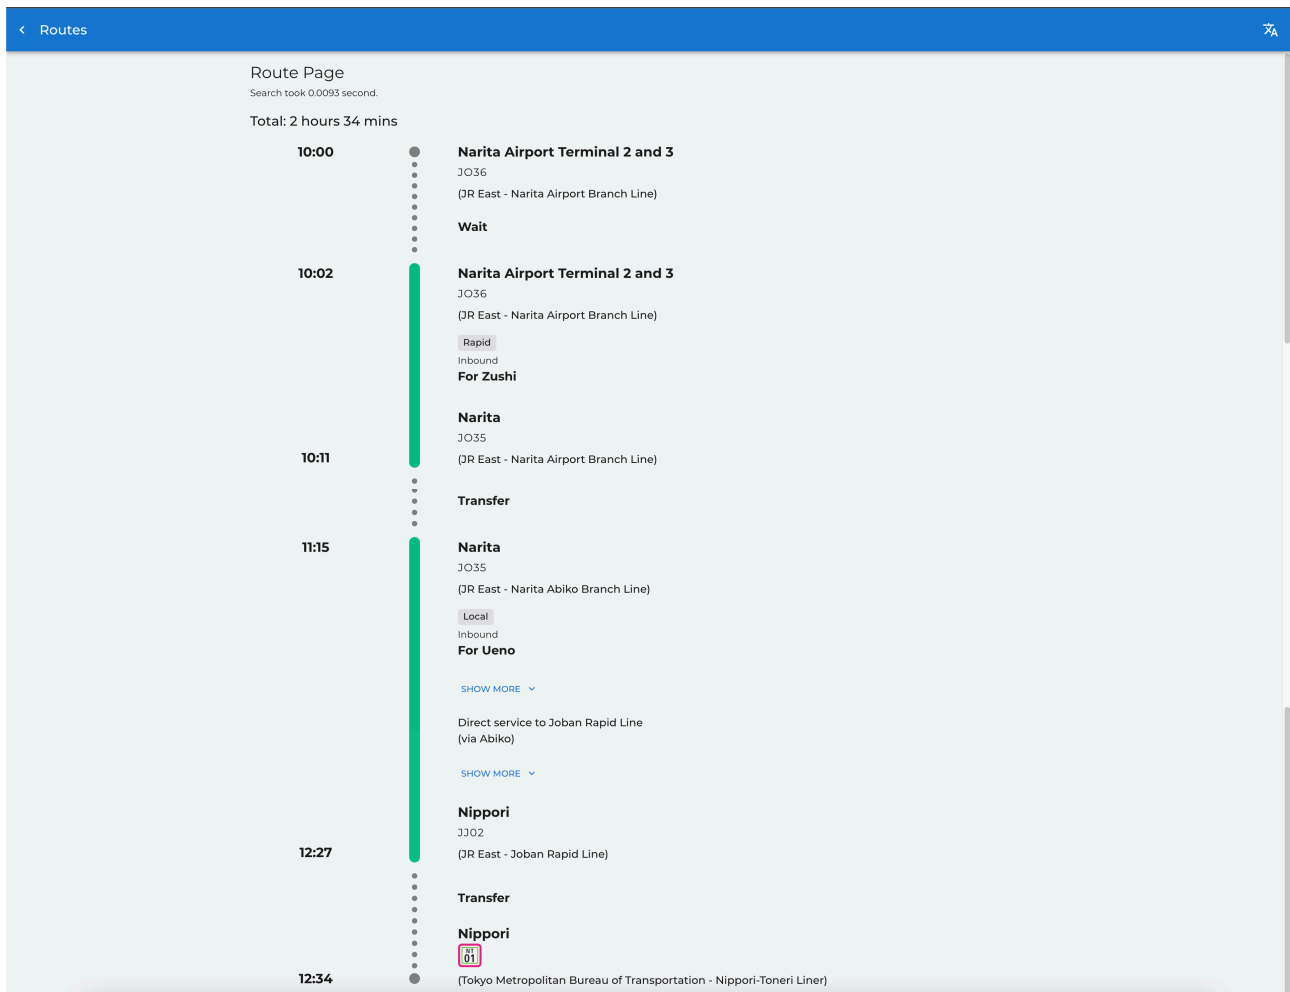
Routes

Route Page
Search took 0.0093 second.

Total: 2 hours 34 mins

10:00

Narita Airport Terminal 2 and 3
JO36
(JR East - Narita Airport Branch Line)

Wait

10:02

Narita Airport Terminal 2 and 3
JO36
(JR East - Narita Airport Branch Line)
Rapid
Inbound
For Zushi

Narita
JO35
10:11
(JR East - Narita Airport Branch Line)

Transfer

11:15

Narita
JO35
(JR East - Narita Abiko Branch Line)
Local
Inbound
For Ueno

SHOW MORE

Direct service to Joban Rapid Line (via Abiko)

SHOW MORE

Nippori
JJ02
12:27
(JR East - Joban Rapid Line)

Transfer

Nippori
NT 01
12:34
(Tokyo Metropolitan Bureau of Transportation - Nippori-Toneri Liner)